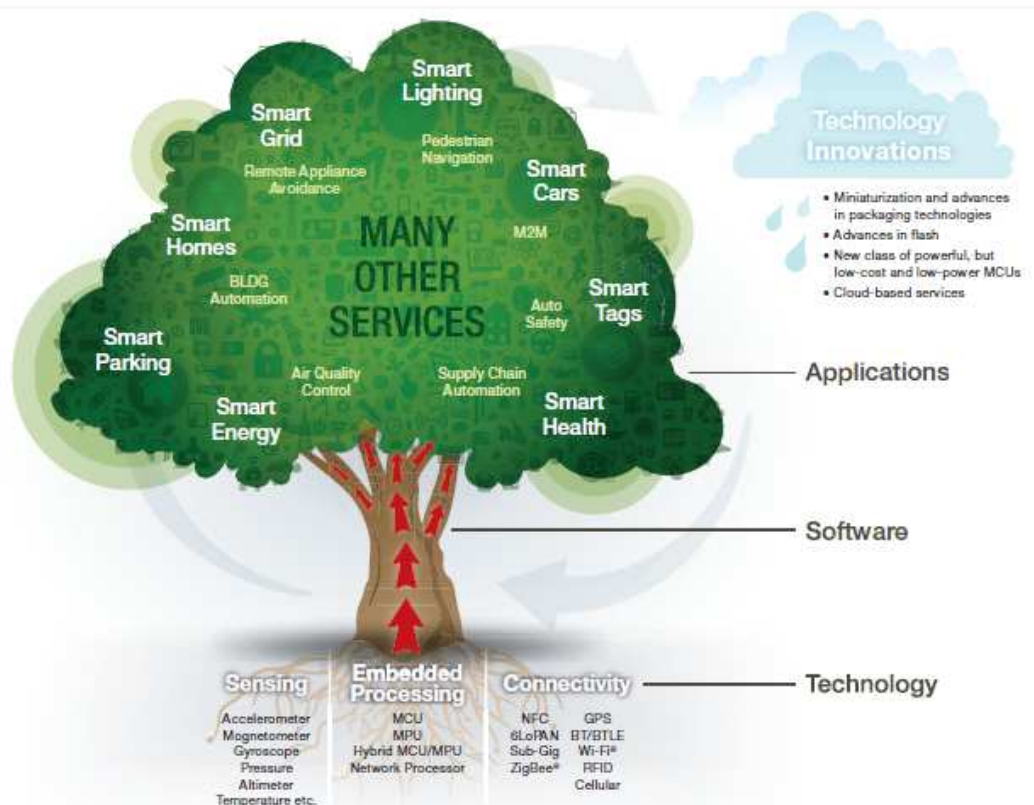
Smart Lighting

Smart Grid

Pedestrian Navigation

Remote Appliance Avoidance

Smart Cars

Smart Homes

MANY OTHER SERVICES

M2M

BLDG Automation

Smart Tags

Auto Safety

Smart Parking

Air Quality Control

Supply Chain Automation

Smart Energy

Smart Health

Technology Innovations

• Miniaturization and advances in packaging technologies
• Advances in flash
• New class of powerful, but low-cost and low-power MCUs
• Cloud-based services

Applications

Software

Technology

Sensing

Accelerometer
Mognetometer
Gyroscope
Pressure
Altimeter
Temperature etc.

Embedded Processing

MCU
MPU
Hybrid MCU/MPU
Network Processor

Connectivity

| NFC | GPS |
|---|---|
| 6LoPAN | BT/BTLE |
| Sub-Gig | Wi-Fi® |
| ZigBee® | RFID |
| | Cellular |